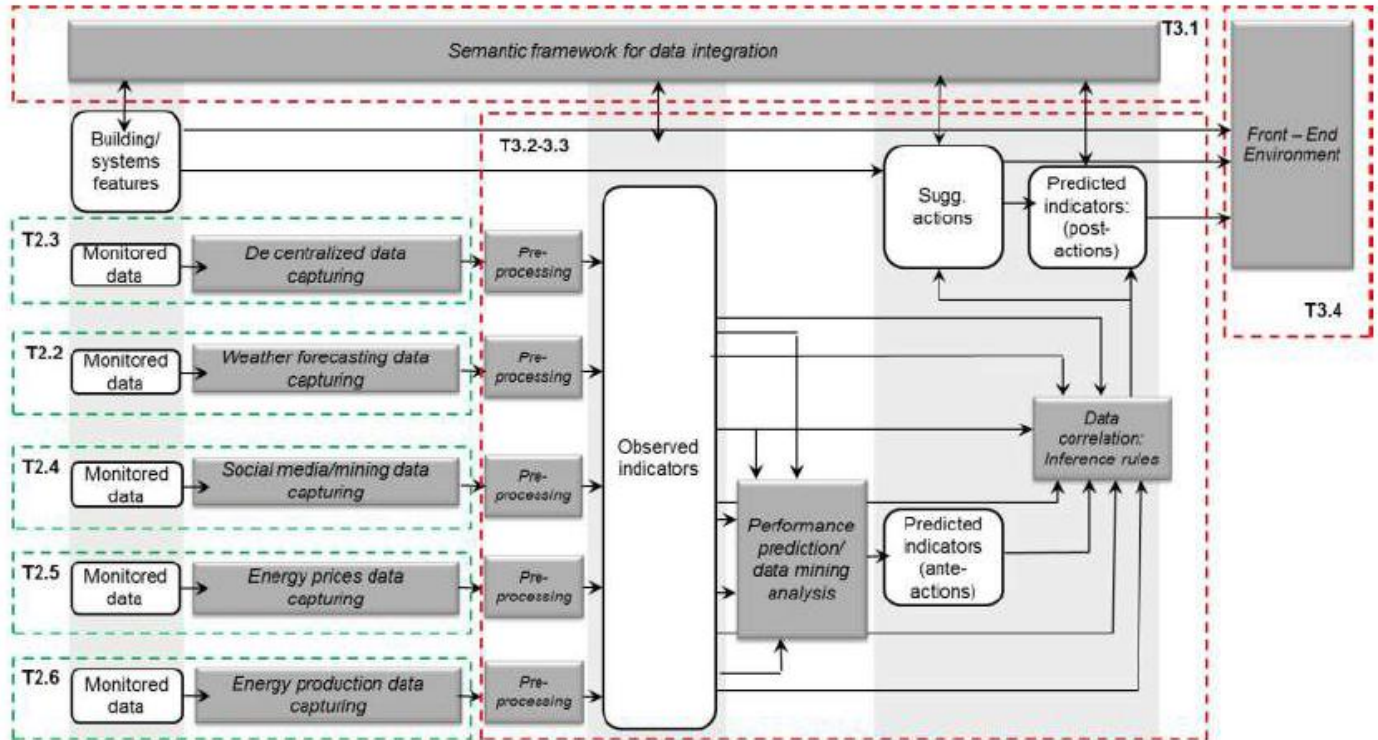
Semantic framework for data integration

T3.1

Front – End Environment

T3.4

Building/ systems features

T3.2-3.3

Sugg. actions

Predicted indicators: (post-actions)

T2.3

Monitored data

De centralized data capturing

Pre-processing

T2.2

Monitored data

Weather forecasting data capturing

Pre-processing

Observed indicators

Data correlation: Inference rules

T2.4

Monitored data

Social media/mining data capturing

Pre-processing

Performance prediction/ data mining analysis

Predicted indicators (ante-actions)

T2.5

Monitored data

Energy prices data capturing

Pre-processing

T2.6

Monitored data

Energy production data capturing

Pre-processing